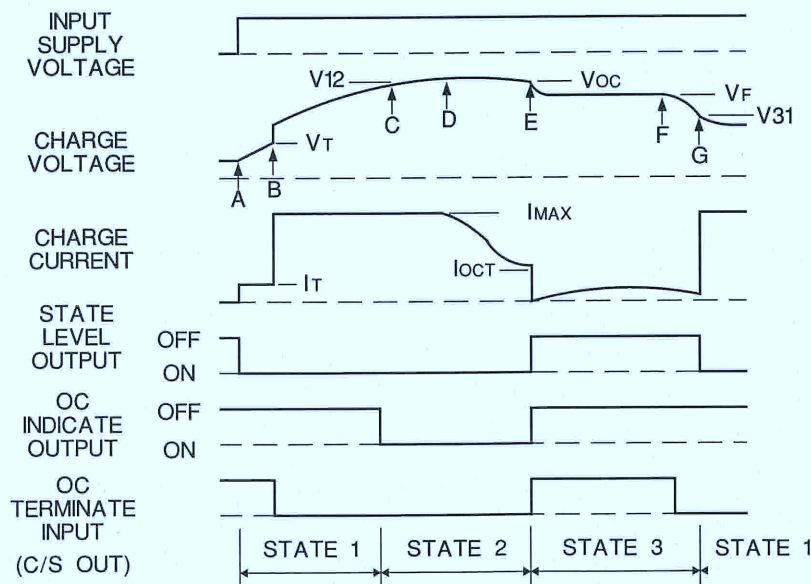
INPUT SUPPLY VOLTAGE

CHARGE VOLTAGE

V12

$V_{OC}$

$V_F$

V31

$V_T$

C

D

E

F

G

A

B

CHARGE CURRENT

$I_{MAX}$

$I_{OCT}$

$I_T$

STATE LEVEL OUTPUT

OFF

ON

OC INDICATE OUTPUT

OFF

ON

OC TERMINATE INPUT

(C/S OUT)

STATE 1

STATE 2

STATE 3

STATE 1